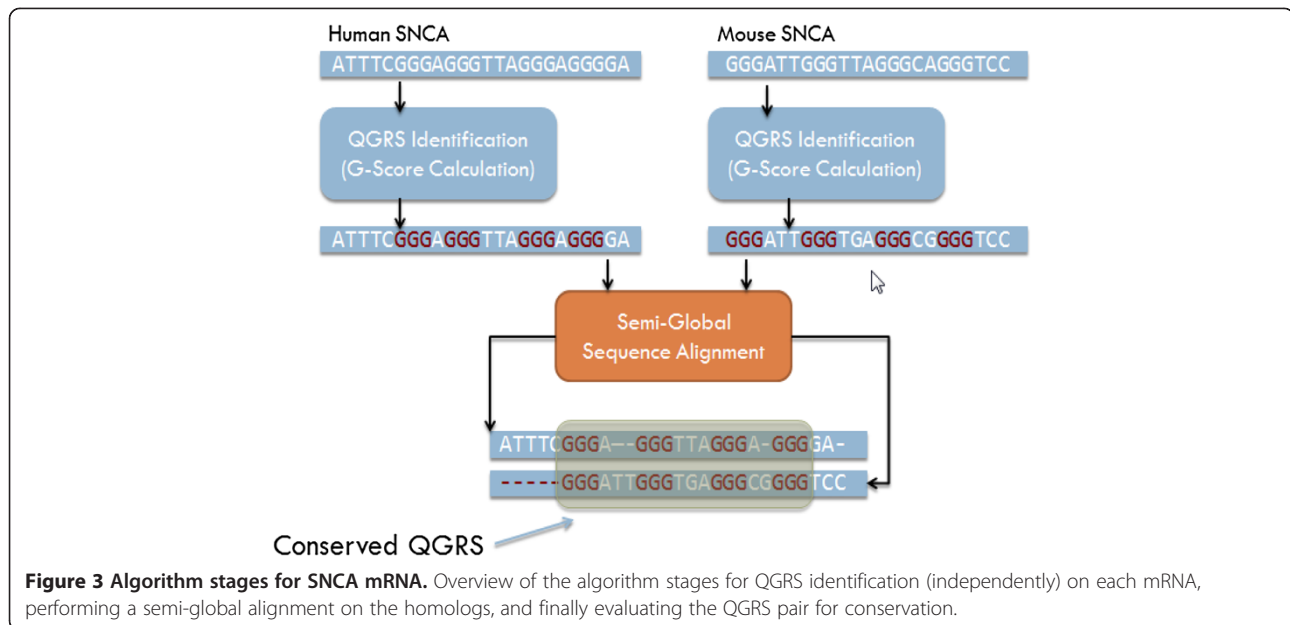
Human SNCA

ATTTCGGGAGGGTTAGGGAGGGGA

QGRS Identification (G-Score Calculation)

ATTTCGGGAGGGTTAGGGAGGGGA

Mouse SNCA

GGGATTGGGTTAGGGCAGGGTCC

QGRS Identification (G-Score Calculation)

GGGATTGGGTGAGGGCGGGGTCC

Semi-Global Sequence Alignment

ATTTCGGGA--GGGTTAGGGA-GGGGA-

-----GGGATTGGGTGAGGGCGGGGTCC

Conserved QGRS

**Figure 3 Algorithm stages for SNCA mRNA.** Overview of the algorithm stages for QGRS identification (independently) on each mRNA, performing a semi-global alignment on the homologs, and finally evaluating the QGRS pair for conservation.